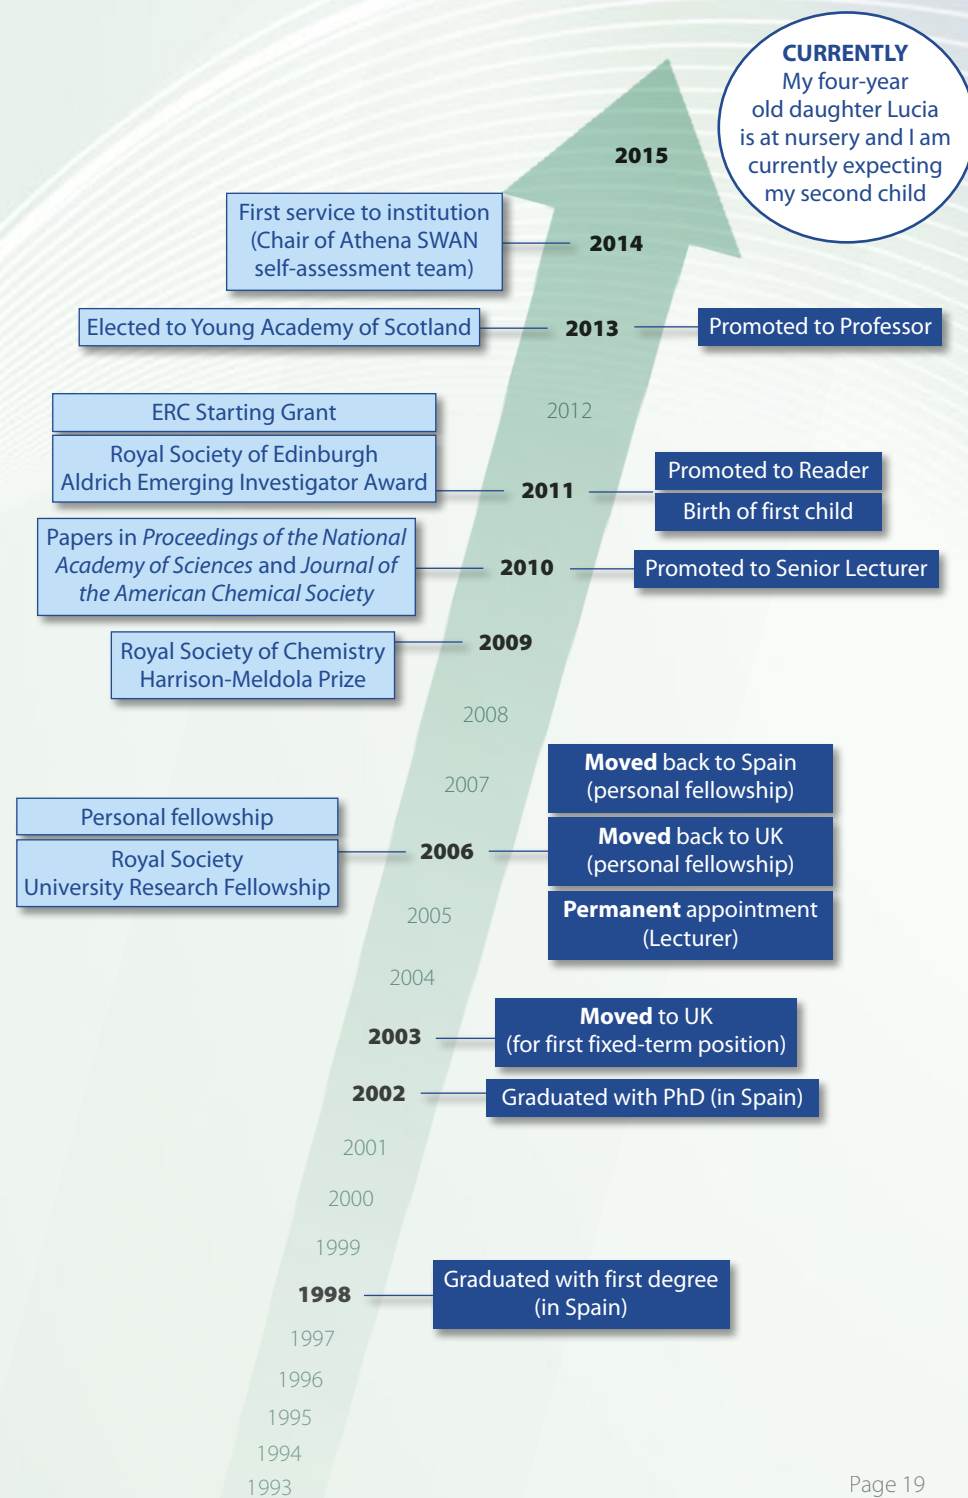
CURRENTLY
My four-year old daughter Lucia is at nursery and I am currently expecting my second child

2015

First service to institution (Chair of Athena SWAN self-assessment team)

2014

Elected to Young Academy of Scotland

2013

Promoted to Professor

2012

ERC Starting Grant

Royal Society of Edinburgh Aldrich Emerging Investigator Award

2011

Promoted to Reader

Birth of first child

Papers in *Proceedings of the National Academy of Sciences* and *Journal of the American Chemical Society*

2010

Promoted to Senior Lecturer

Royal Society of Chemistry Harrison-Meldola Prize

2009

2008

2007

Moved back to Spain (personal fellowship)

Personal fellowship

Royal Society University Research Fellowship

2006

Moved back to UK (personal fellowship)

Permanent appointment (Lecturer)

2005

2004

2003

Moved to UK (for first fixed-term position)

2002

Graduated with PhD (in Spain)

2001

2000

1999

1998

Graduated with first degree (in Spain)

1997

1996

1995

1994

1993

Page 19